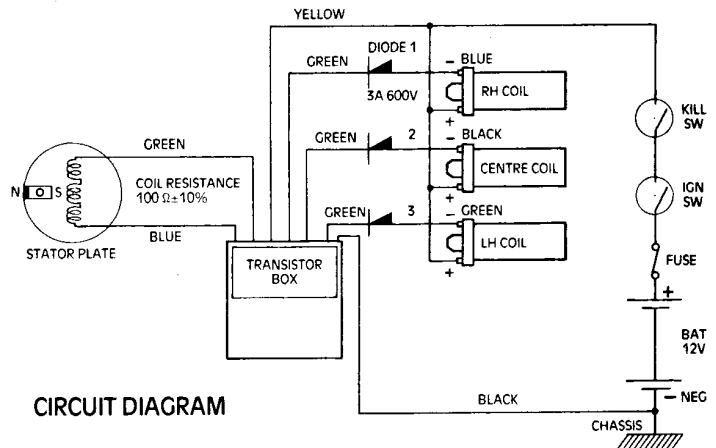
YELLOW

GREEN

DIODE 1

3A 600V

- BLUE

RH COIL

+

GREEN

2

- BLACK

CENTRE COIL

+

GREEN

3

- GREEN

LH COIL

+

GREEN

N S

COIL RESISTANCE $100\ \Omega \pm 10\%$

BLUE

STATOR PLATE

TRANSISTOR BOX

KILL SW

IGN SW

FUSE

+

BAT 12V

- NEG

BLACK

CHASSIS

CIRCUIT DIAGRAM